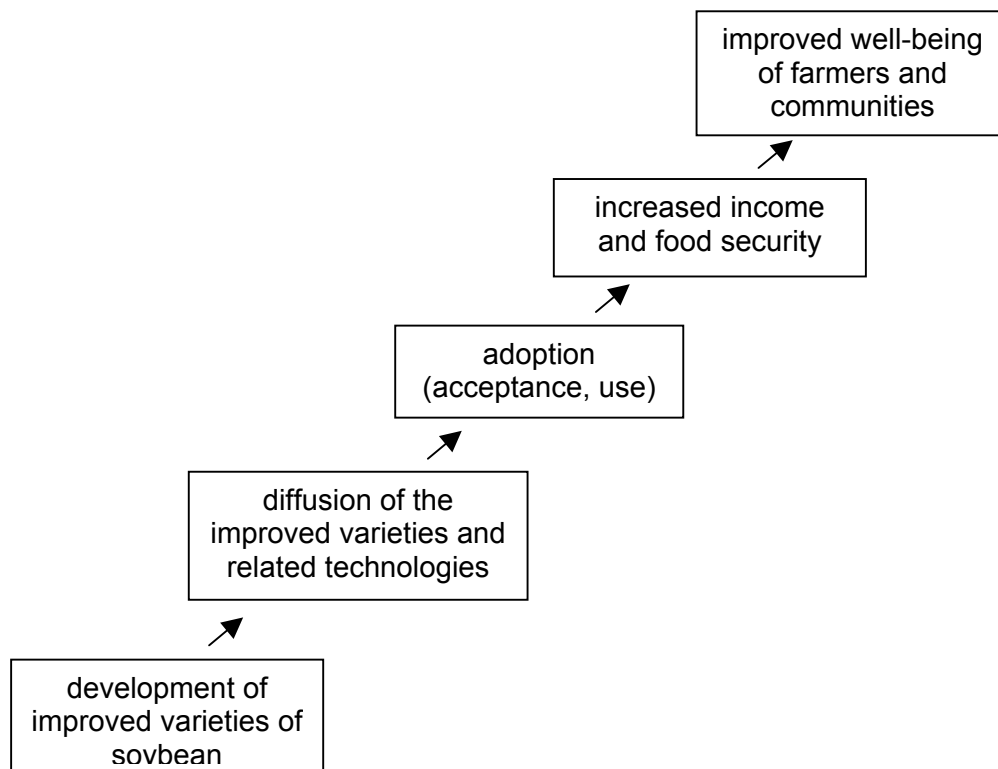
improved well-being of farmers and communities

increased income and food security

adoption (acceptance, use)

diffusion of the improved varieties and related technologies

development of improved varieties of soybean